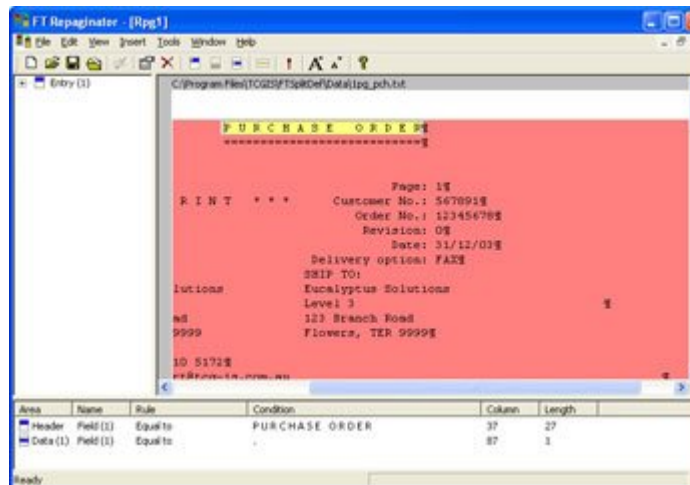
FT Repaginater - [Rpg1]

File Edit View Insert Tools Window Help

Entry (1)

C:\Program Files\TCG2S\FTSplitDef\Data\1pg_pch.txt

P U R C H A S E   O R D E R¶
==========================¶

Page: 1¶
R I N T   * * *   Customer No.: 567891¶
Order No.: 12345678¶
Revision: 0¶
Date: 31/12/03¶
Delivery option: FAX¶
SHIP TO:
lutions   Eucalyptus Solutions
Level 3   ¶
ad   123 Branch Road
9999   Flowers, TER 9999¶

10 5172¶
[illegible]

| Area | Name | Rule | Condition | Column | Length |
|---|---|---|---|---|---|
| Header | Field (1) | Equal to | PURCHASE ORDER | 37 | 27 |
| Data (1) | Field (1) | Equal to | . | 87 | 1 |

Ready